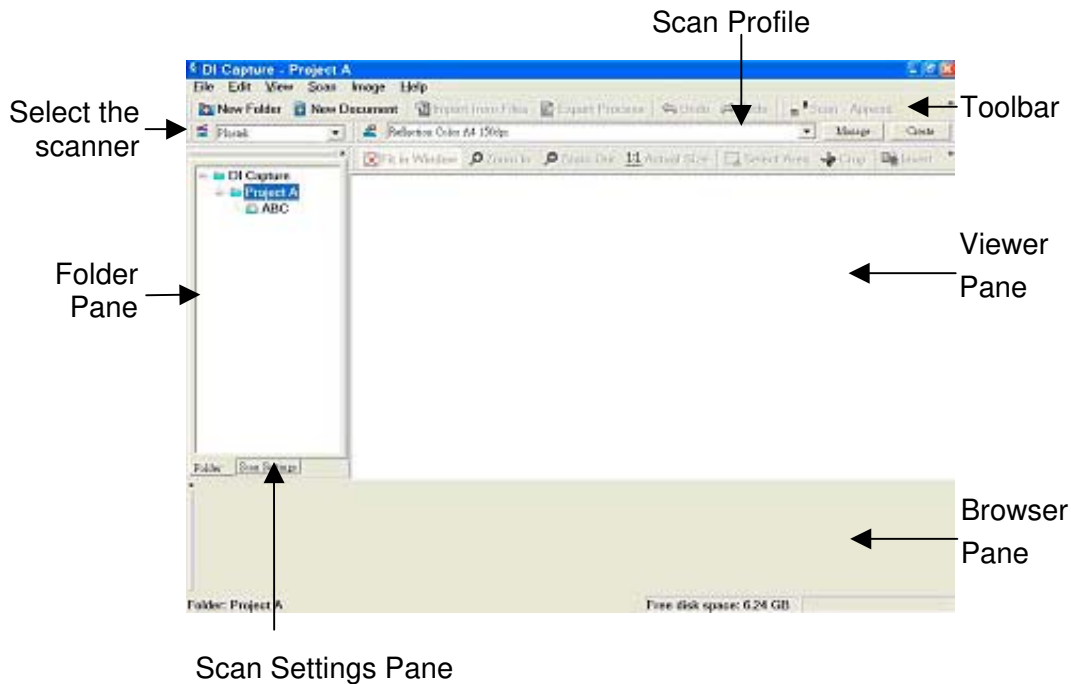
Scan Profile

DI Capture - Project A

File Edit View Scan Image Help

New Folder New Document Import from Files Export Pictures Undo Redo Scan Append

Toolbar

Select the scanner

Plustek

Reflection Color A4 150dpi

Manage Create

Fit in Window Zoom In Zoom Out 1:1 Actual Size Select Area Crop Insert

DI Capture
Project A
ABC

Folder Pane

Viewer Pane

Folder Scan Settings

Browser Pane

Folder: Project A

Free disk space: 6.24 GB

Scan Settings Pane